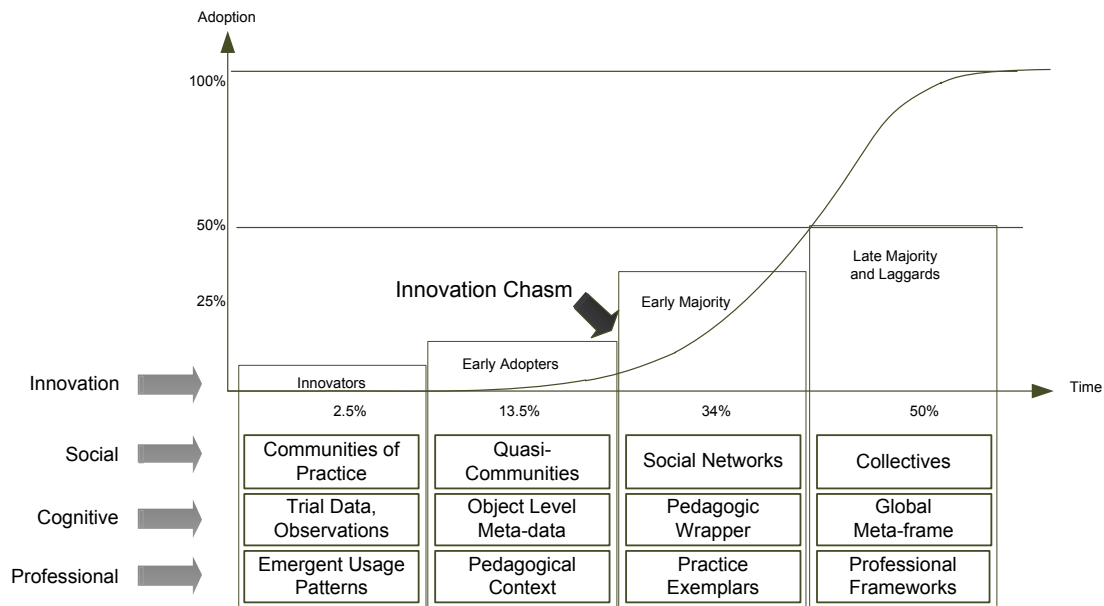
Adoption

100%

50%

25%

Innovation Chasm

Late Majority and Laggards

Early Majority

Early Adopters

Innovators

Time

Innovation

| | 2.5% | 13.5% | 34% | 50% |
|---|---|---|---|---|
| Social | Communities of Practice | Quasi-Communities | Social Networks | Collectives |
| Cognitive | Trial Data, Observations | Object Level Meta-data | Pedagogic Wrapper | Global Meta-frame |
| Professional | Emergent Usage Patterns | Pedagogical Context | Practice Exemplars | Professional Frameworks |